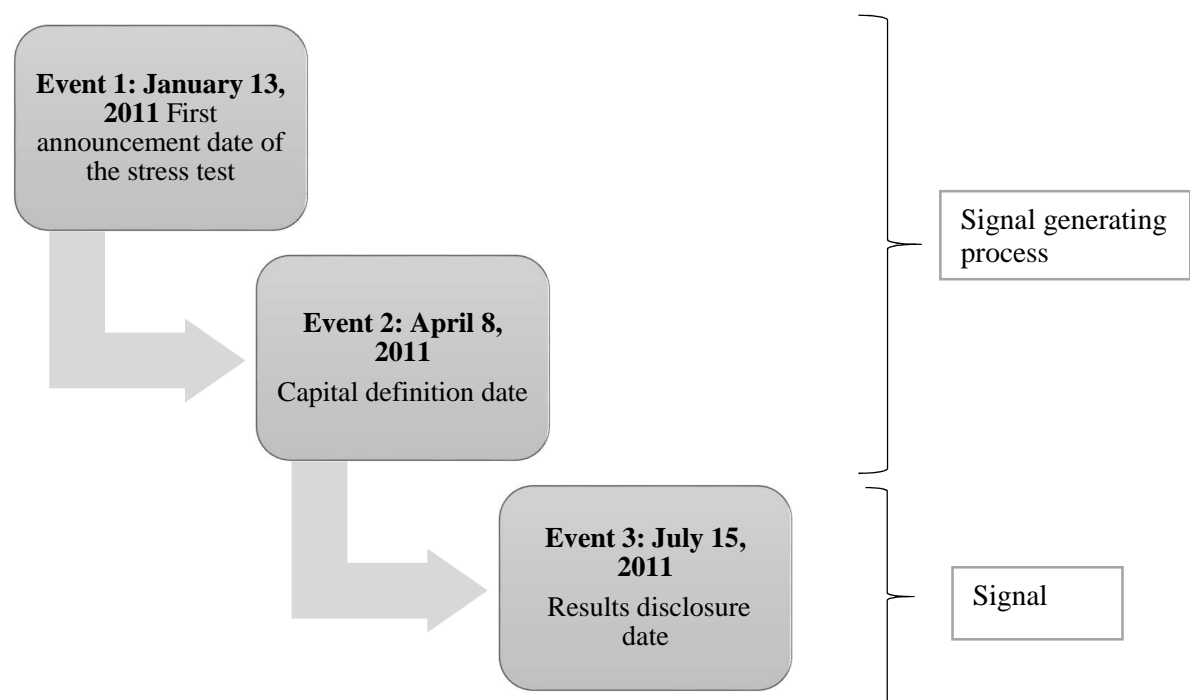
**Event 1: January 13, 2011** First announcement date of the stress test

**Event 2: April 8, 2011**
Capital definition date

**Event 3: July 15, 2011**
Results disclosure date

Signal generating process

Signal